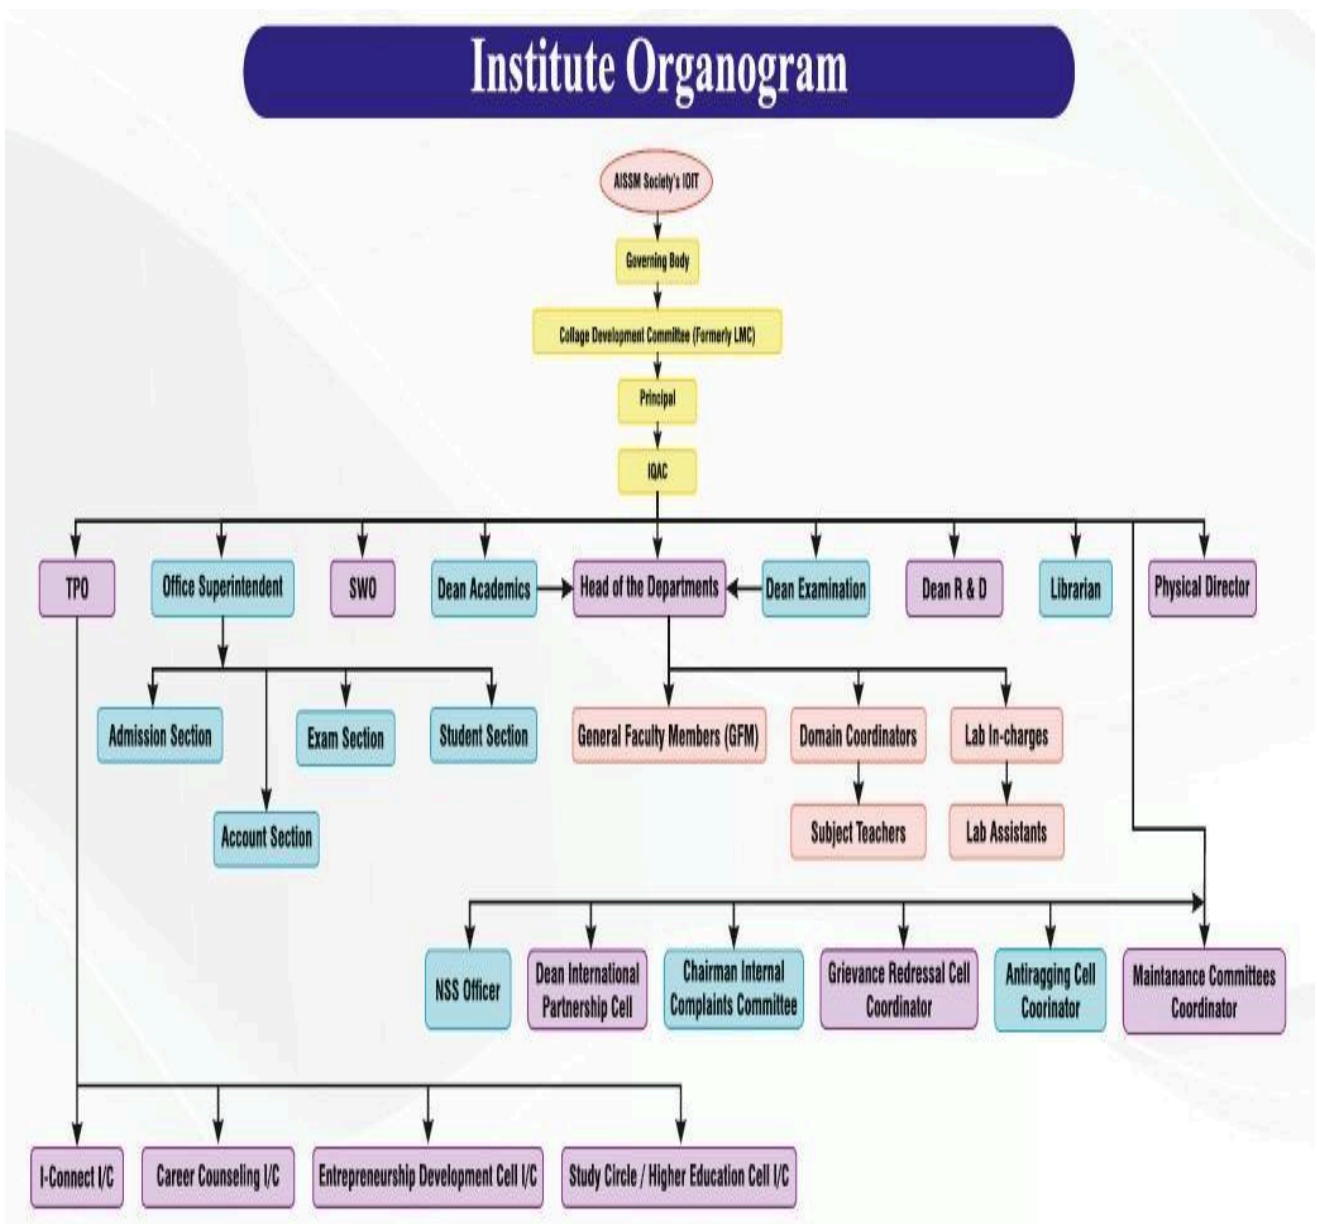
Institute Organogram

AISSM Society's IOIT

Governing Body

Collage Development Committee (Formerly LMC)

Principal

IQAC

TPO

Office Superintendent

SWO

Dean Academics

Head of the Departments

Dean Examination

Dean R & D

Librarian

Physical Director

Admission Section

Exam Section

Student Section

Account Section

General Faculty Members (GFM)

Domain Coordinators

Lab In-charges

Subject Teachers

Lab Assistants

NSS Officer

Dean International Partnership Cell

Chairman Internal Complaints Committee

Grievance Redressal Cell Coordinator

Antiragging Cell Coorinator

Maintanance Committees Coordinator

I-Connect I/C

Career Counseling I/C

Entrepreneurship Development Cell I/C

Study Circle / Higher Education Cell I/C